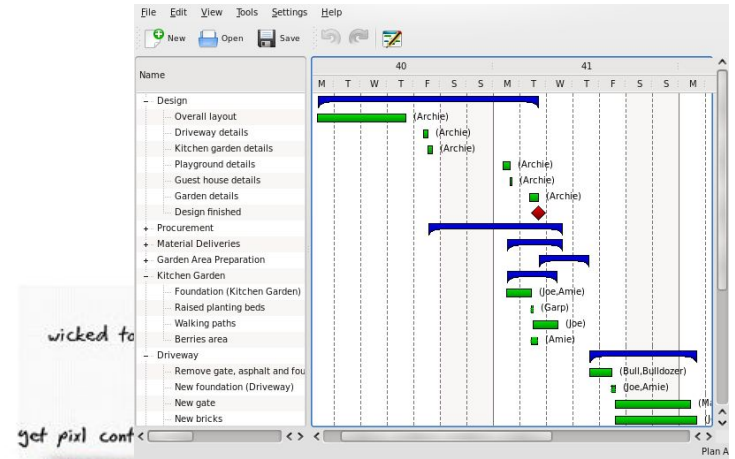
File Edit View Tools Settings Help

New Open Save

Name

40 41

M T W T F S S M T W T F S S M

- Design
Overall layout (Archie)
Driveway details (Archie)
Kitchen garden details (Archie)
Playground details (Archie)
Guest house details (Archie)
Garden details (Archie)
Design finished
+ Procurement
+ Material Deliveries
+ Garden Area Preparation
- Kitchen Garden
Foundation (Kitchen Garden) (Joe,Amie)
Raised planting beds (Garp)
Walking paths (Joe)
Berries area (Amie)
- Driveway
Remove gate, asphalt and fou (Bull,Bulldozer)
New foundation (Driveway) (Joe,Amie)
New gate (M
New bricks (

wicked to

get pixl cont

Plan A